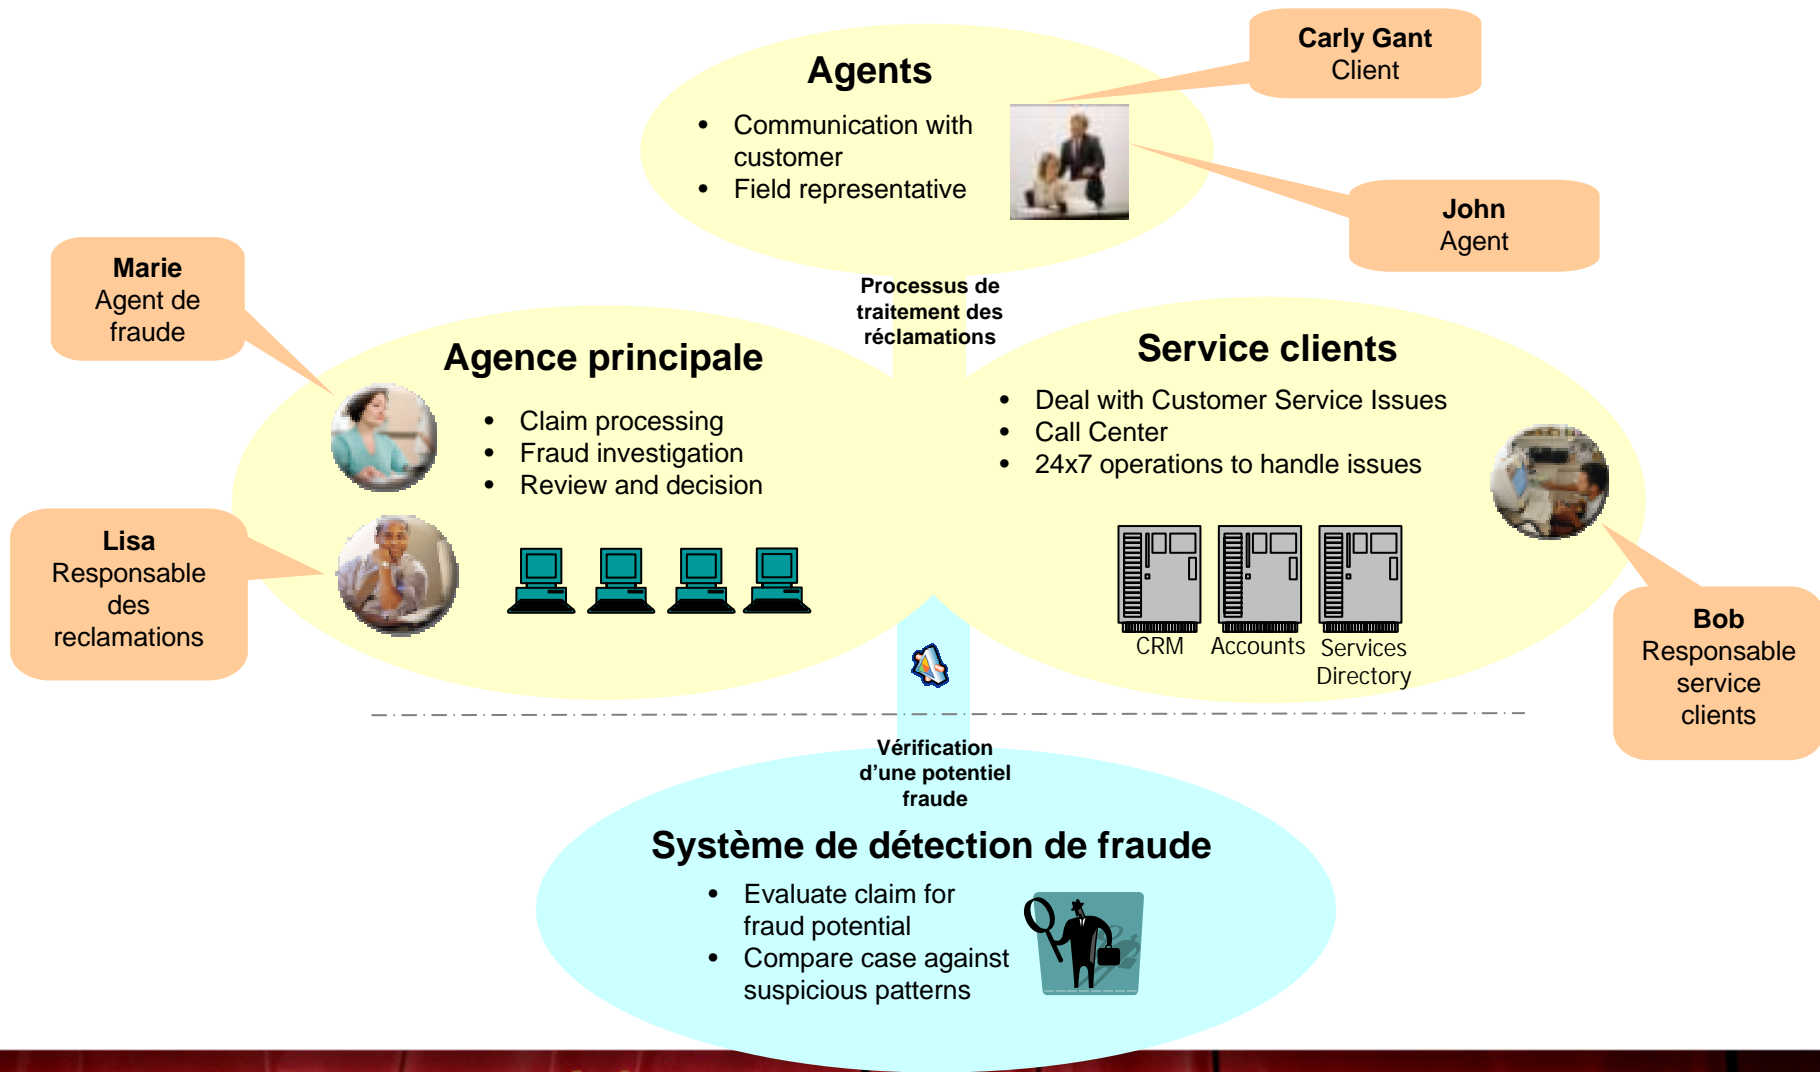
Agents

- Communication with customer
- Field representative

Carly Gant
Client

John
Agent

Marie
Agent de fraude

Processus de traitement des réclamations

Agence principale

- Claim processing
- Fraud investigation
- Review and decision

Lisa
Responsable des reclamations

Service clients

- Deal with Customer Service Issues
- Call Center
- 24x7 operations to handle issues

CRM
Accounts
Services Directory

Bob
Responsable service clients

Vérification d'une potentiel fraude

Système de détection de fraude

- Evaluate claim for fraud potential
- Compare case against suspicious patterns